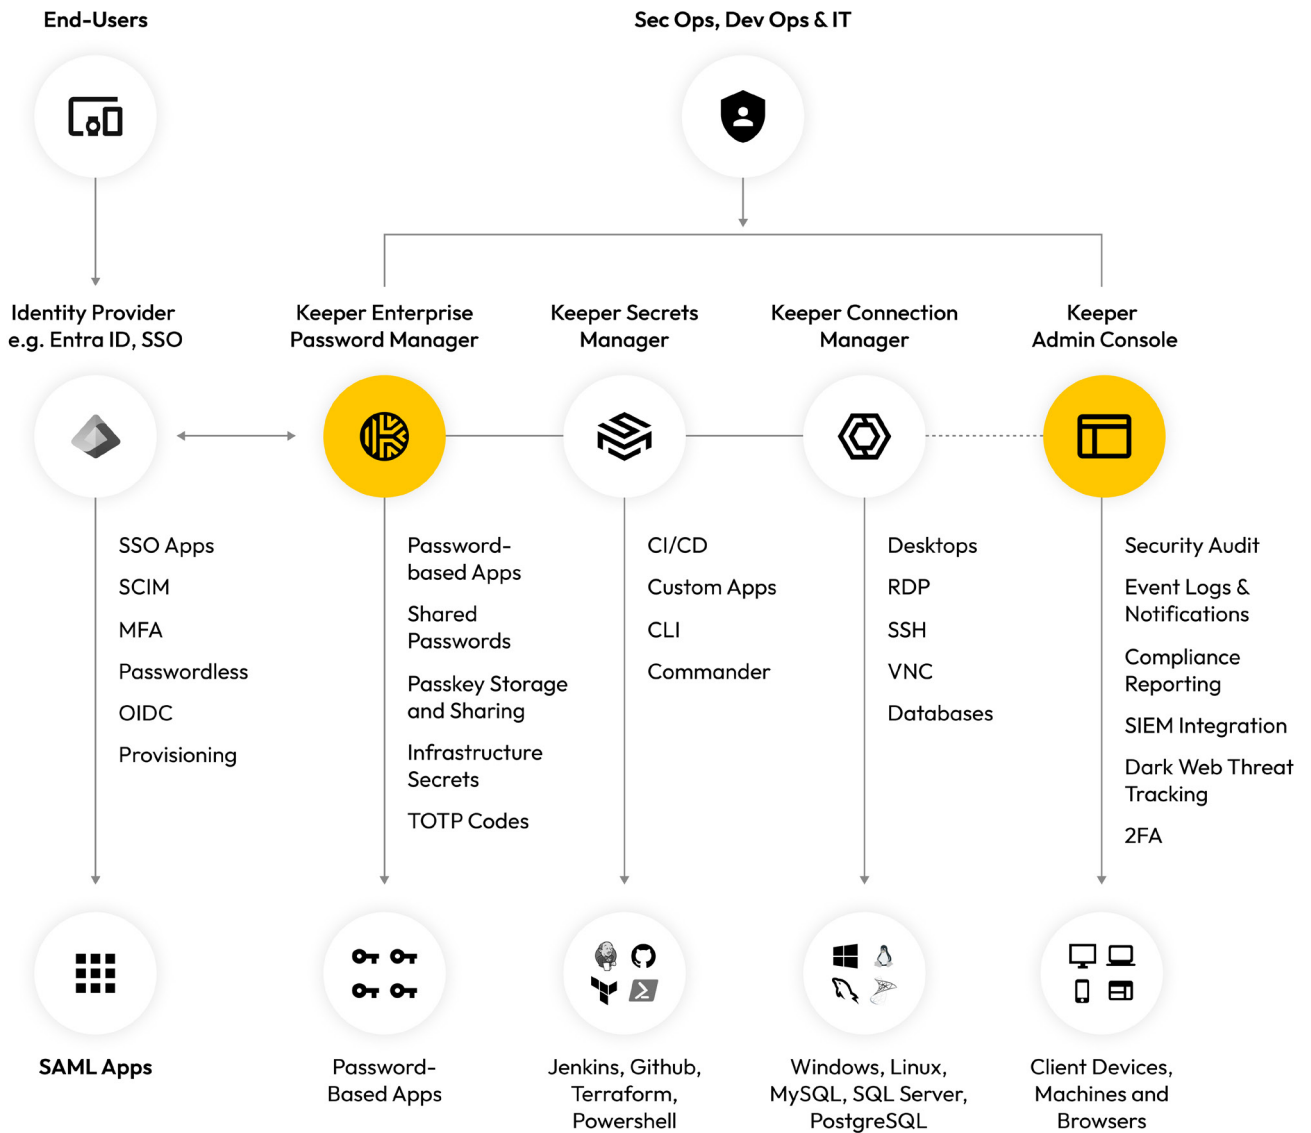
End-Users

Sec Ops, Dev Ops & IT

Identity Provider e.g. Entra ID, SSO

Keeper Enterprise Password Manager

Keeper Secrets Manager

Keeper Connection Manager

Keeper Admin Console

SSO Apps
SCIM
MFA
Passwordless
OIDC
Provisioning

Password-based Apps
Shared Passwords
Passkey Storage and Sharing
Infrastructure Secrets
TOTP Codes

CI/CD
Custom Apps
CLI
Commander

Desktops
RDP
SSH
VNC
Databases

Security Audit
Event Logs & Notifications
Compliance Reporting
SIEM Integration
Dark Web Threat Tracking
2FA

SAML Apps

Password-Based Apps

Jenkins, Github, Terraform, Powershell

Windows, Linux, MySQL, SQL Server, PostgreSQL

Client Devices, Machines and Browsers